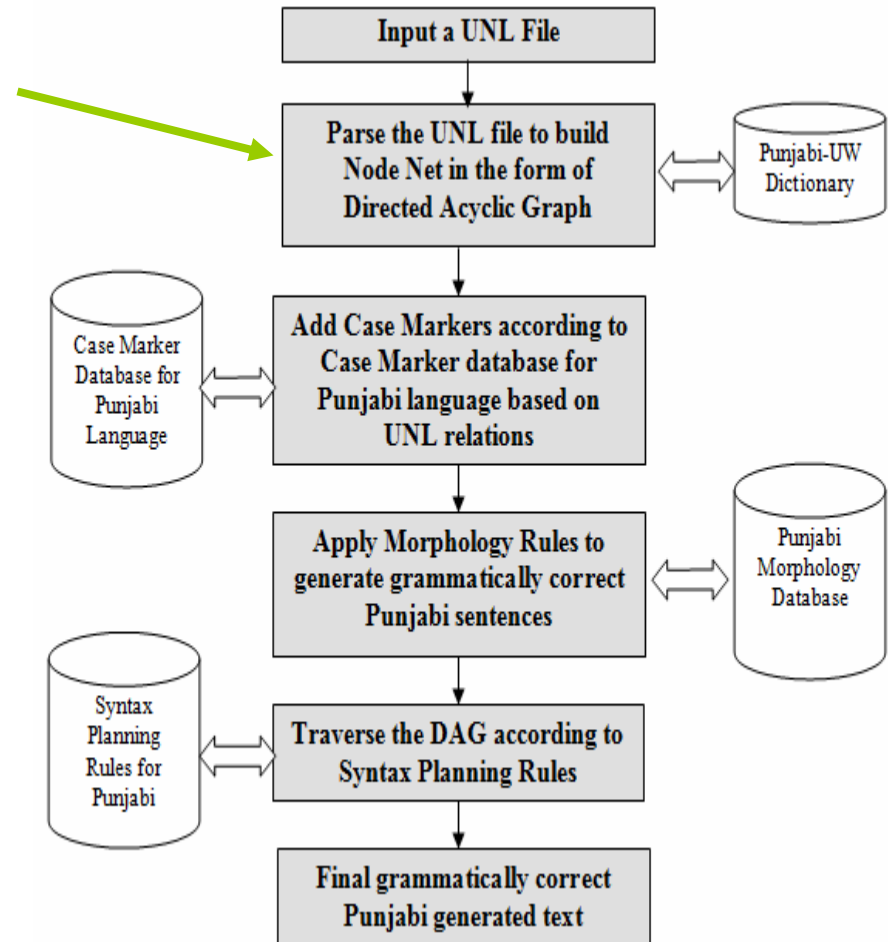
Input a UNL File

Parse the UNL file to build Node Net in the form of Directed Acyclic Graph

Punjabi-UW Dictionary

Case Marker Database for Punjabi Language

Add Case Markers according to Case Marker database for Punjabi language based on UNL relations

Apply Morphology Rules to generate grammatically correct Punjabi sentences

Punjabi Morphology Database

Syntax Planning Rules for Punjabi

Traverse the DAG according to Syntax Planning Rules

Final grammatically correct Punjabi generated text